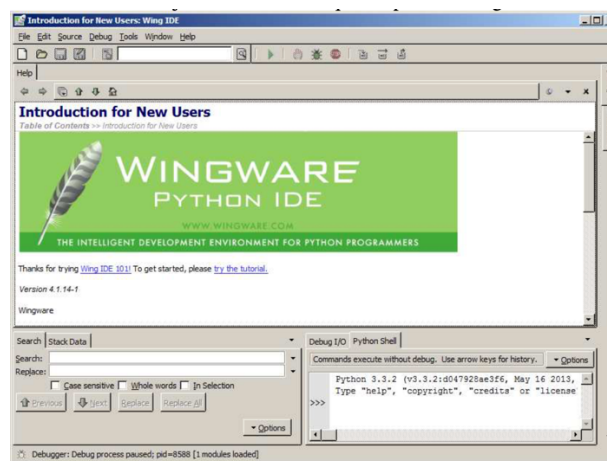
Introduction for New Users: Wing IDE

File Edit Source Debug Tools Window Help

Help

Introduction for New Users

Table of Contents >> Introduction for New Users

WINGWARE
PYTHON IDE
WWW.WINGWARE.COM
THE INTELLIGENT DEVELOPMENT ENVIRONMENT FOR PYTHON PROGRAMMERS

Thanks for trying Wing IDE 101! To get started, please try the tutorial.

Version 4.1.14-1

Wingware

Search Stack Data

Search:
Replace:

Case sensitive Whole words In Selection

Previous Next Replace Replace All

Options

Debug I/O Python Shell

Commands execute without debug. Use arrow keys for history.

Options

Python 3.3.2 (v3.3.2:d047928ae3f6, May 16 2013,
Type "help", "copyright", "credits" or "license

>>>

Debugger: Debug process paused; pid=8588 [1 modules loaded]